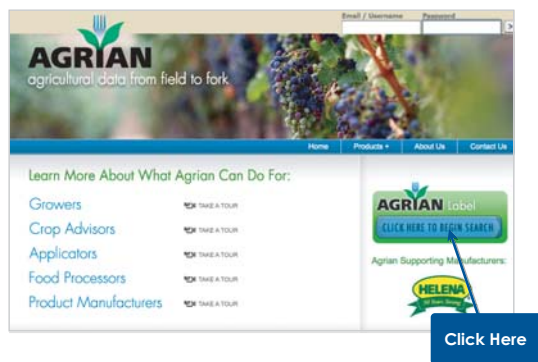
Email / Username Password

AGRIAN
agricultural data from field to fork

Home Products About Us Contact Us

Learn More About What Agrian Can Do For:

Growers TAKE A TOUR
Crop Advisors TAKE A TOUR
Applicators TAKE A TOUR
Food Processors TAKE A TOUR
Product Manufacturers TAKE A TOUR

AGRIAN Label
CLICK HERE TO BEGIN SEARCH

Agrian Supporting Manufacturers:

HELENA

Click Here